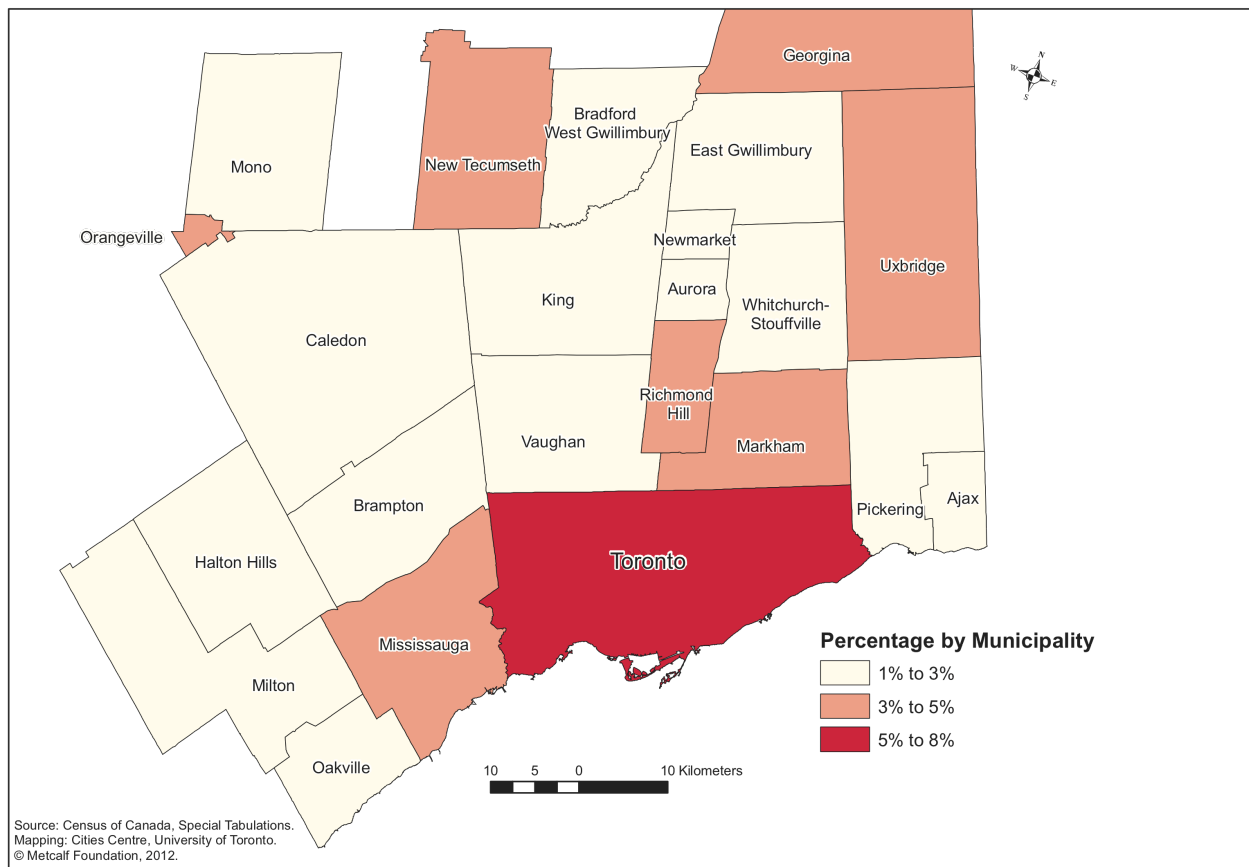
Georgina

N
W E
S

Bradford West Gwillimbury

New Tecumseth

Mono

East Gwillimbury

Orangeville

Newmarket

Uxbridge

Aurora

King

Whitchurch-Stouffville

Caledon

Richmond Hill

Vaughan

Markham

Brampton

Pickering

Ajax

Halton Hills

Toronto

Mississauga

Percentage by Municipality

1% to 3%

3% to 5%

5% to 8%

Milton

Oakville

10 5 0 10 Kilometers

Source: Census of Canada, Special Tabulations.
Mapping: Cities Centre, University of Toronto.
© Metcalf Foundation, 2012.